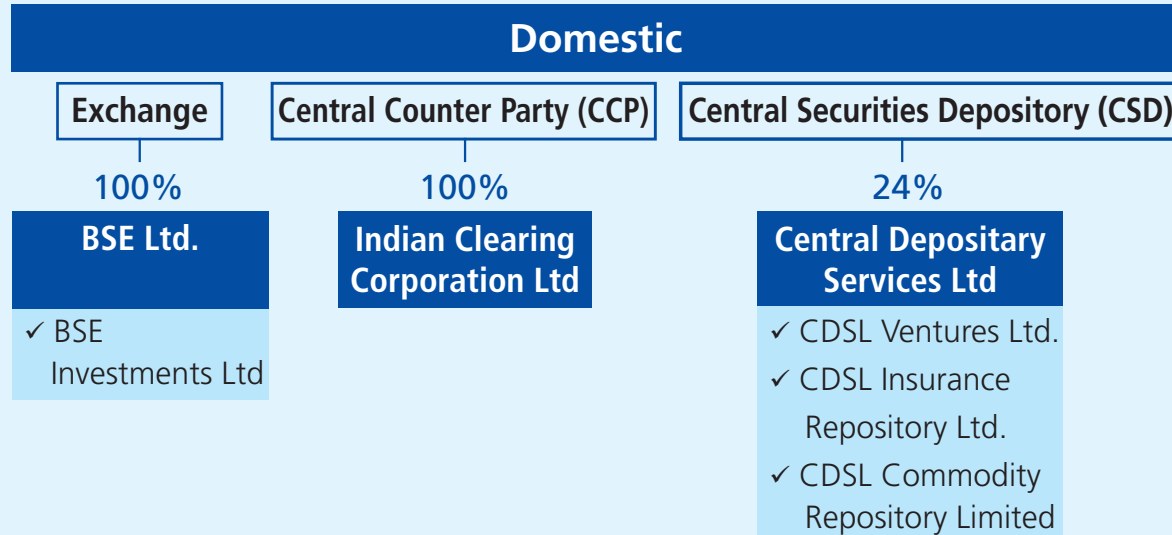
Domestic

Exchange

100%

BSE Ltd.

✓ BSE Investments Ltd

Central Counter Party (CCP)

100%

Indian Clearing Corporation Ltd

Central Securities Depository (CSD)

24%

Central Depositary Services Ltd

✓ CDSL Ventures Ltd.

✓ CDSL Insurance Repository Ltd.

✓ CDSL Commodity Repository Limited